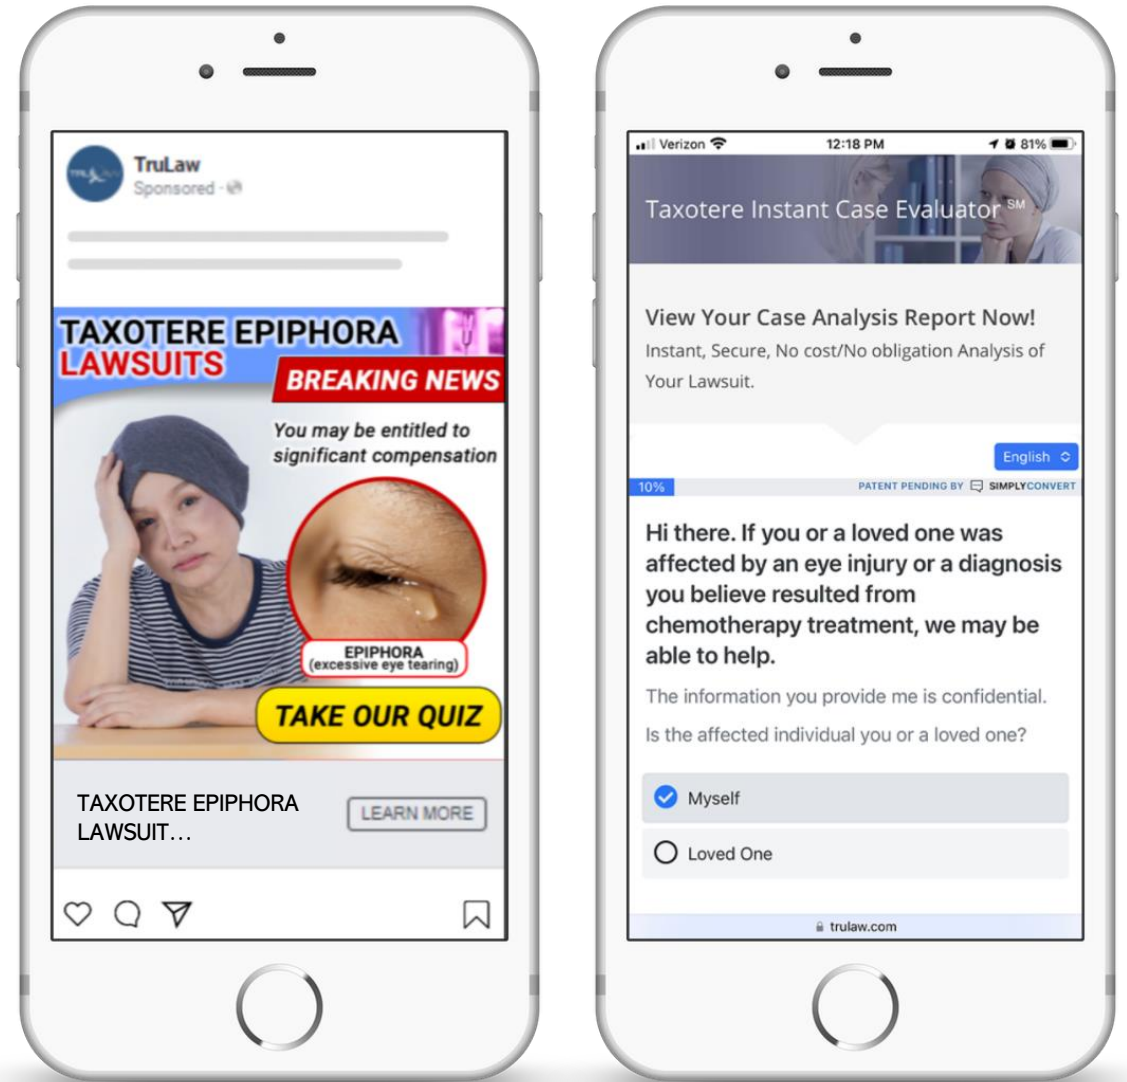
TruLaw
Sponsored ·

TAXOTERE EPIPHORA LAWSUITS
BREAKING NEWS
You may be entitled to significant compensation
EPIPHORA (excessive eye tearing)
TAKE OUR QUIZ

TAXOTERE EPIPHORA LAWSUIT…
LEARN MORE

Verizon 12:18 PM 81%
Taxotere Instant Case Evaluator SM

View Your Case Analysis Report Now!
Instant, Secure, No cost/No obligation Analysis of Your Lawsuit.

English
10%
PATENT PENDING BY SIMPLYCONVERT

Hi there. If you or a loved one was affected by an eye injury or a diagnosis you believe resulted from chemotherapy treatment, we may be able to help.
The information you provide me is confidential.
Is the affected individual you or a loved one?
Myself
Loved One
trulaw.com